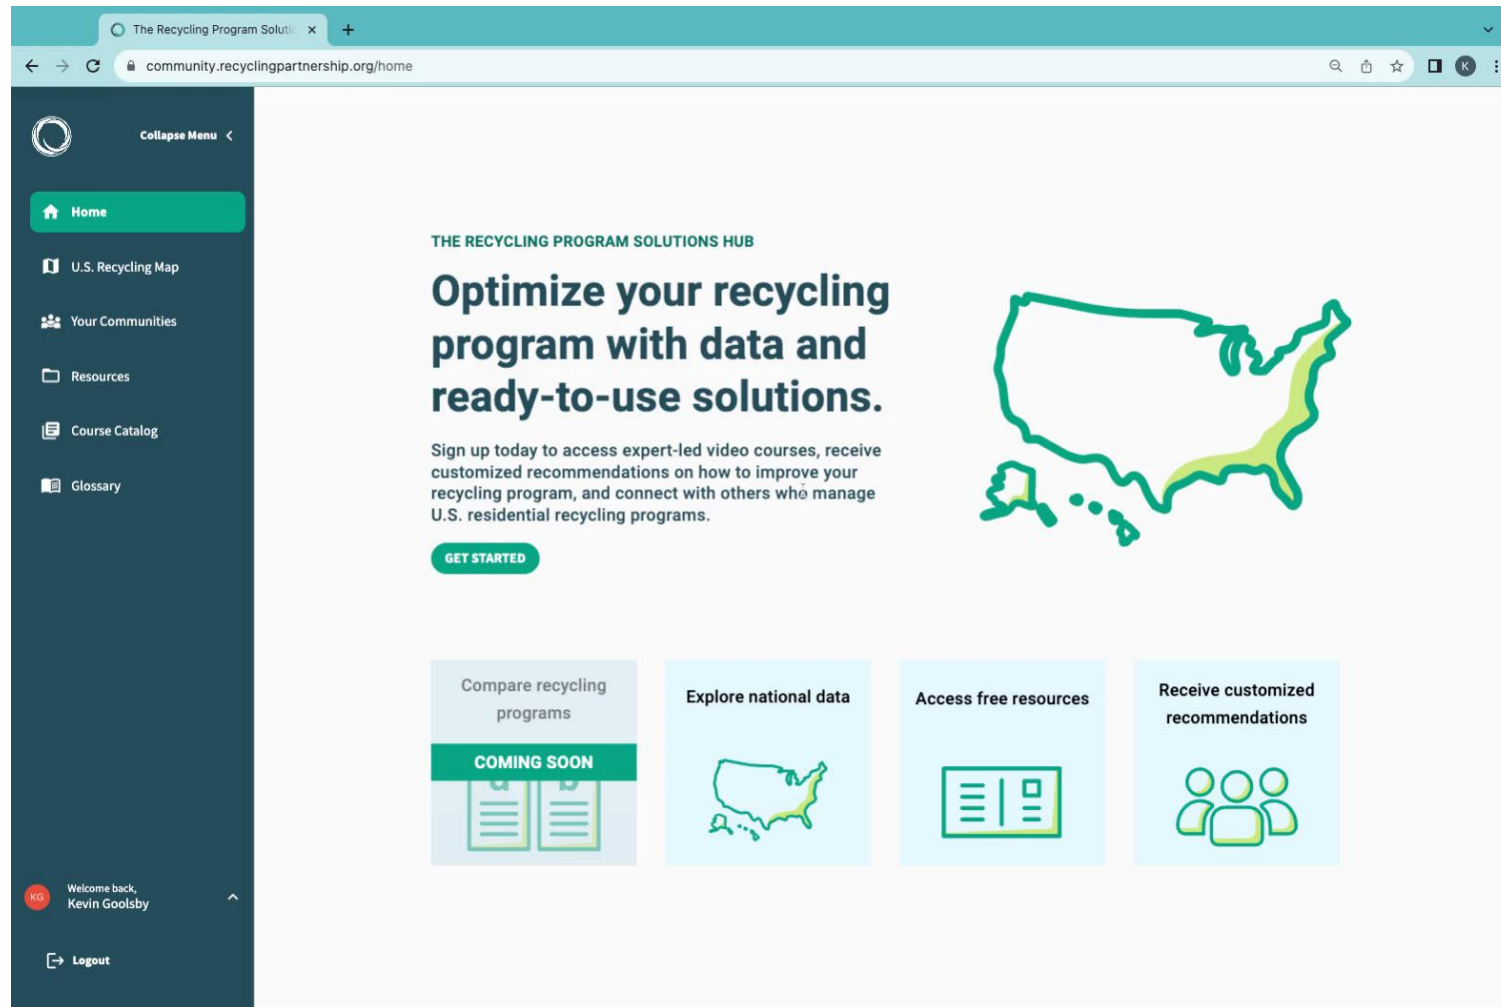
The Recycling Program Soluti ×
+
community.recyclingpartnership.org/home
K

Collapse Menu

Home

U.S. Recycling Map

Your Communities

Resources

Course Catalog

Glossary

KG Welcome back, Kevin Goolsby

Logout

THE RECYCLING PROGRAM SOLUTIONS HUB

Optimize your recycling program with data and ready-to-use solutions.

Sign up today to access expert-led video courses, receive customized recommendations on how to improve your recycling program, and connect with others who manage U.S. residential recycling programs.

GET STARTED

Compare recycling programs

COMING SOON

Explore national data

Access free resources

Receive customized recommendations